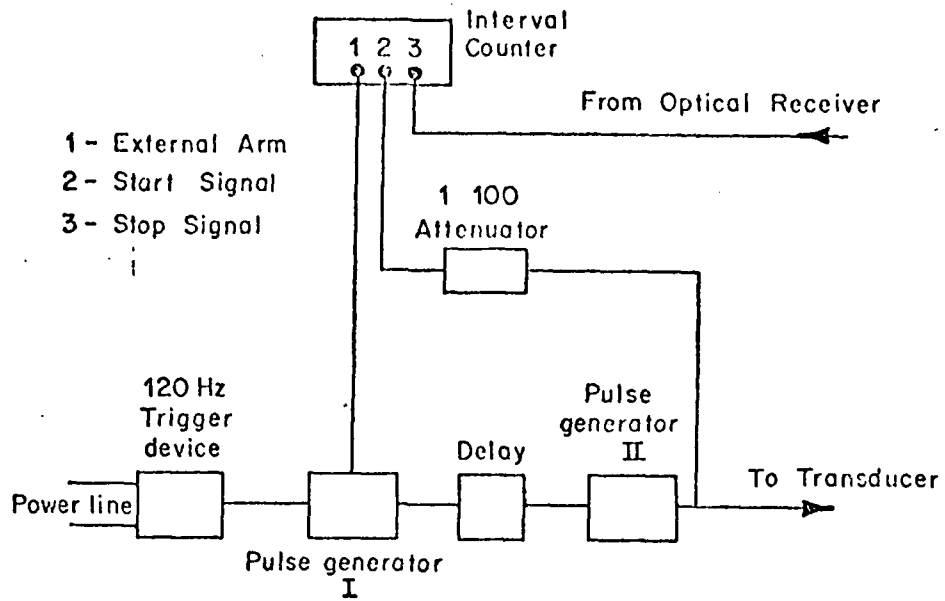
Interval Counter

1 2 3

From Optical Receiver

1 - External Arm
2 - Start Signal
3 - Stop Signal

1 100
Attenuator

120 Hz
Trigger
device

Pulse
generator
II

Delay

To Transducer

Power line

Pulse generator
I